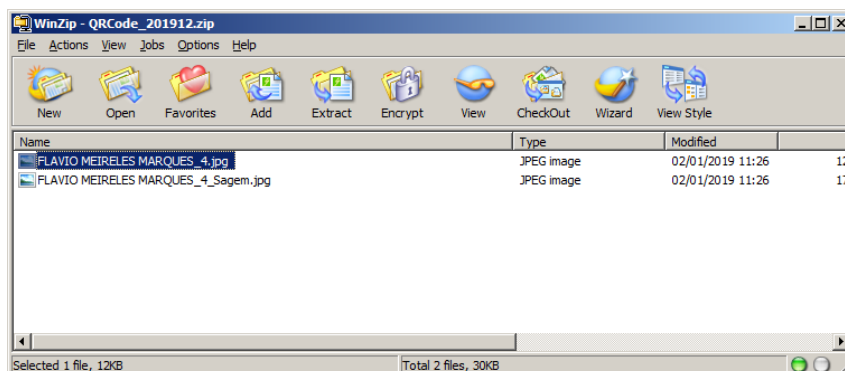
WinZip - QRCode_201912.zip

File Actions View Jobs Options Help

New Open Favorites Add Extract Encrypt View CheckOut Wizard View Style

| Name | Type | Modified | |
|---|---|---|---|
| FLAVIO MEIRELES MARQUES_4.jpg | JPEG image | 02/01/2019 11:26 | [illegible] |
| FLAVIO MEIRELES MARQUES_4_Sagem.jpg | JPEG image | 02/01/2019 11:26 | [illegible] |

Selected 1 file, 12KB Total 2 files, 30KB